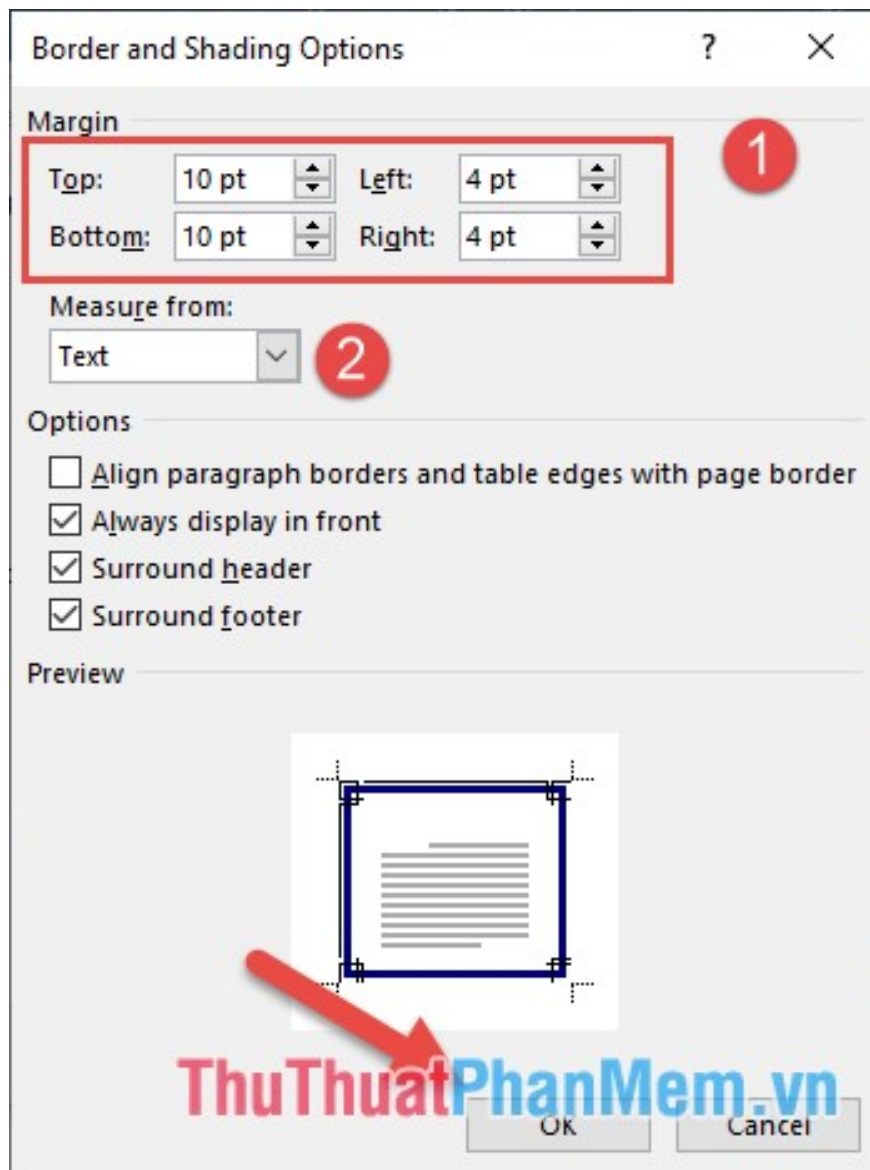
Border and Shading Options

?

×

Margin

1

Top: 10 pt

Left: 4 pt

Bottom: 10 pt

Right: 4 pt

Measure from:

Text

2

Options

Align paragraph borders and table edges with page border

Always display in front

Surround header

Surround footer

Preview

ThuThuatPhanMem.vn

OK

Cancel